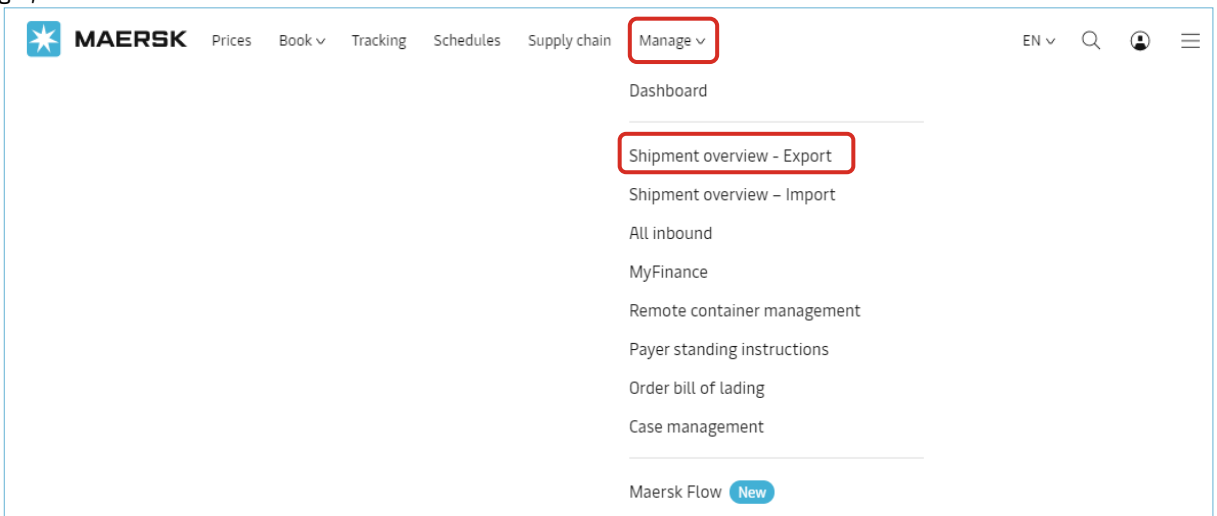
MAERSK Prices Book Tracking Schedules Supply chain Manage EN

Dashboard

Shipment overview - Export
Shipment overview – Import
All inbound
MyFinance
Remote container management
Payer standing instructions
Order bill of lading
Case management

Maersk Flow New